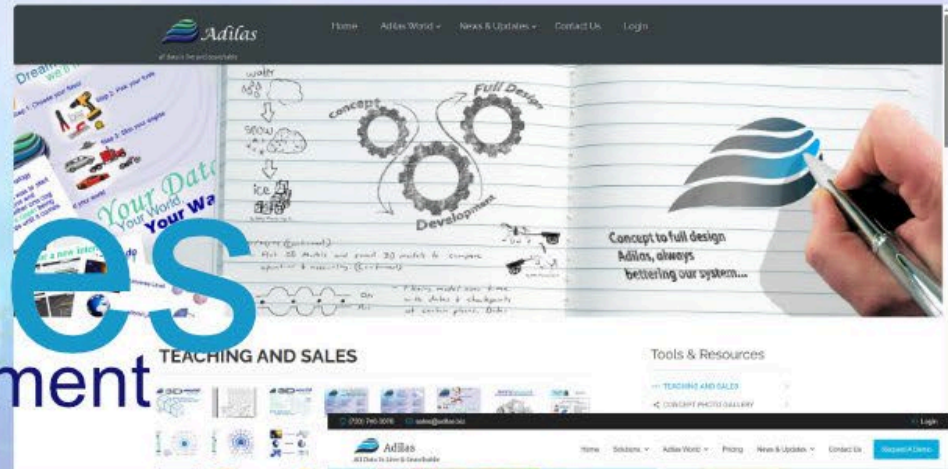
Adilas
All Data Is Live and Searchable

Home Adilas World News & Updates Contact Us Login

Dream

Step 1: Choose your flavor
Step 2: Pick your fruits
Step 3: Stir your engine

Your Data
Your World
Your Wa

water
snow
ice

Concept
Full Design
Development

Concept to full design
Adilas, always
bettering our system...

es
ment

TEACHING AND SALES

Tools & Resources

— TEACHING AND SALES
< CONCEPT PHOTO GALLERY

(720) 740-3076 sales@adilas.biz Login

Adilas
All Data Is Live & Searchable

Home Solutions Adilas World Pricing News & Updates Contact Us Request A Demo